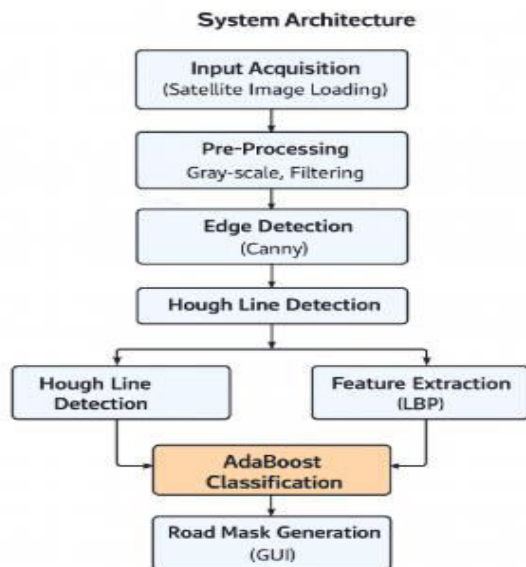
System Architecture

Input Acquisition
(Satellite Image Loading)

Pre-Processing
Gray-scale, Filtering

Edge Detection
(Canny)

Hough Line Detection

Hough Line Detection

Feature Extraction
(LBP)

AdaBoost Classification

Road Mask Generation
(GUI)